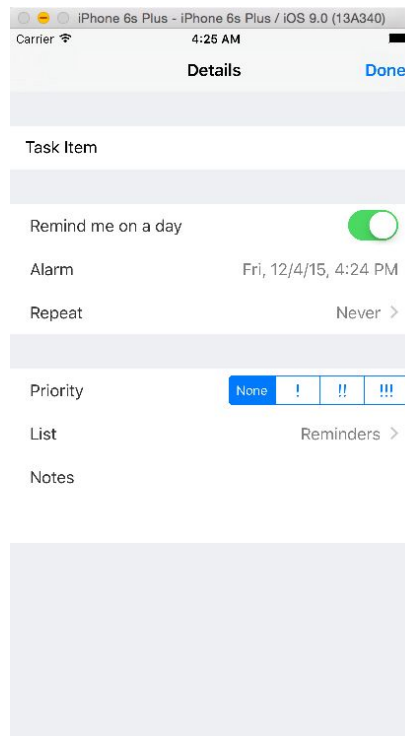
iPhone 6s Plus - iPhone 6s Plus / iOS 9.0 (13A340)
Carrier
4:25 AM
Details
Done

Task Item

Remind me on a day
Alarm Fri, 12/4/15, 4:24 PM
Repeat Never >

Priority None ! !! !!!
List Reminders >
Notes